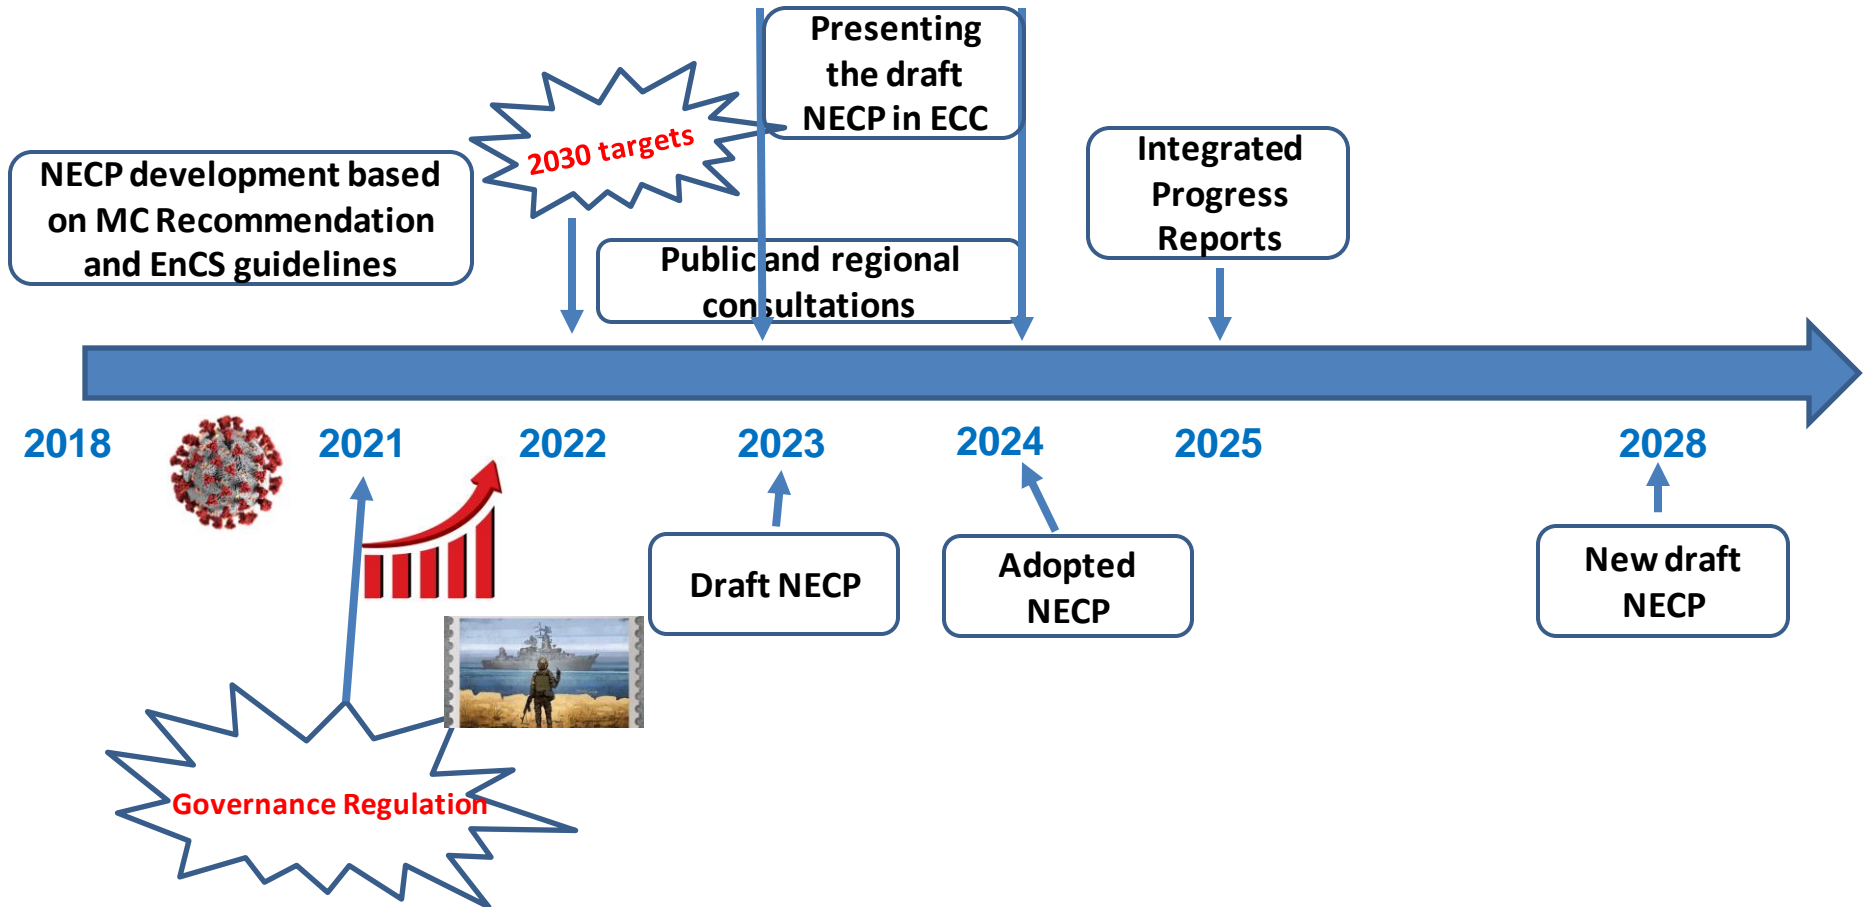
Presenting the draft NECP in ECC

2030 targets

NECP development based on MC Recommendation and EnCS guidelines

Integrated Progress Reports

Public and regional consultations

2018

2021

2022

2023

2024

2025

2028

Draft NECP

Adopted NECP

New draft NECP

Governance Regulation